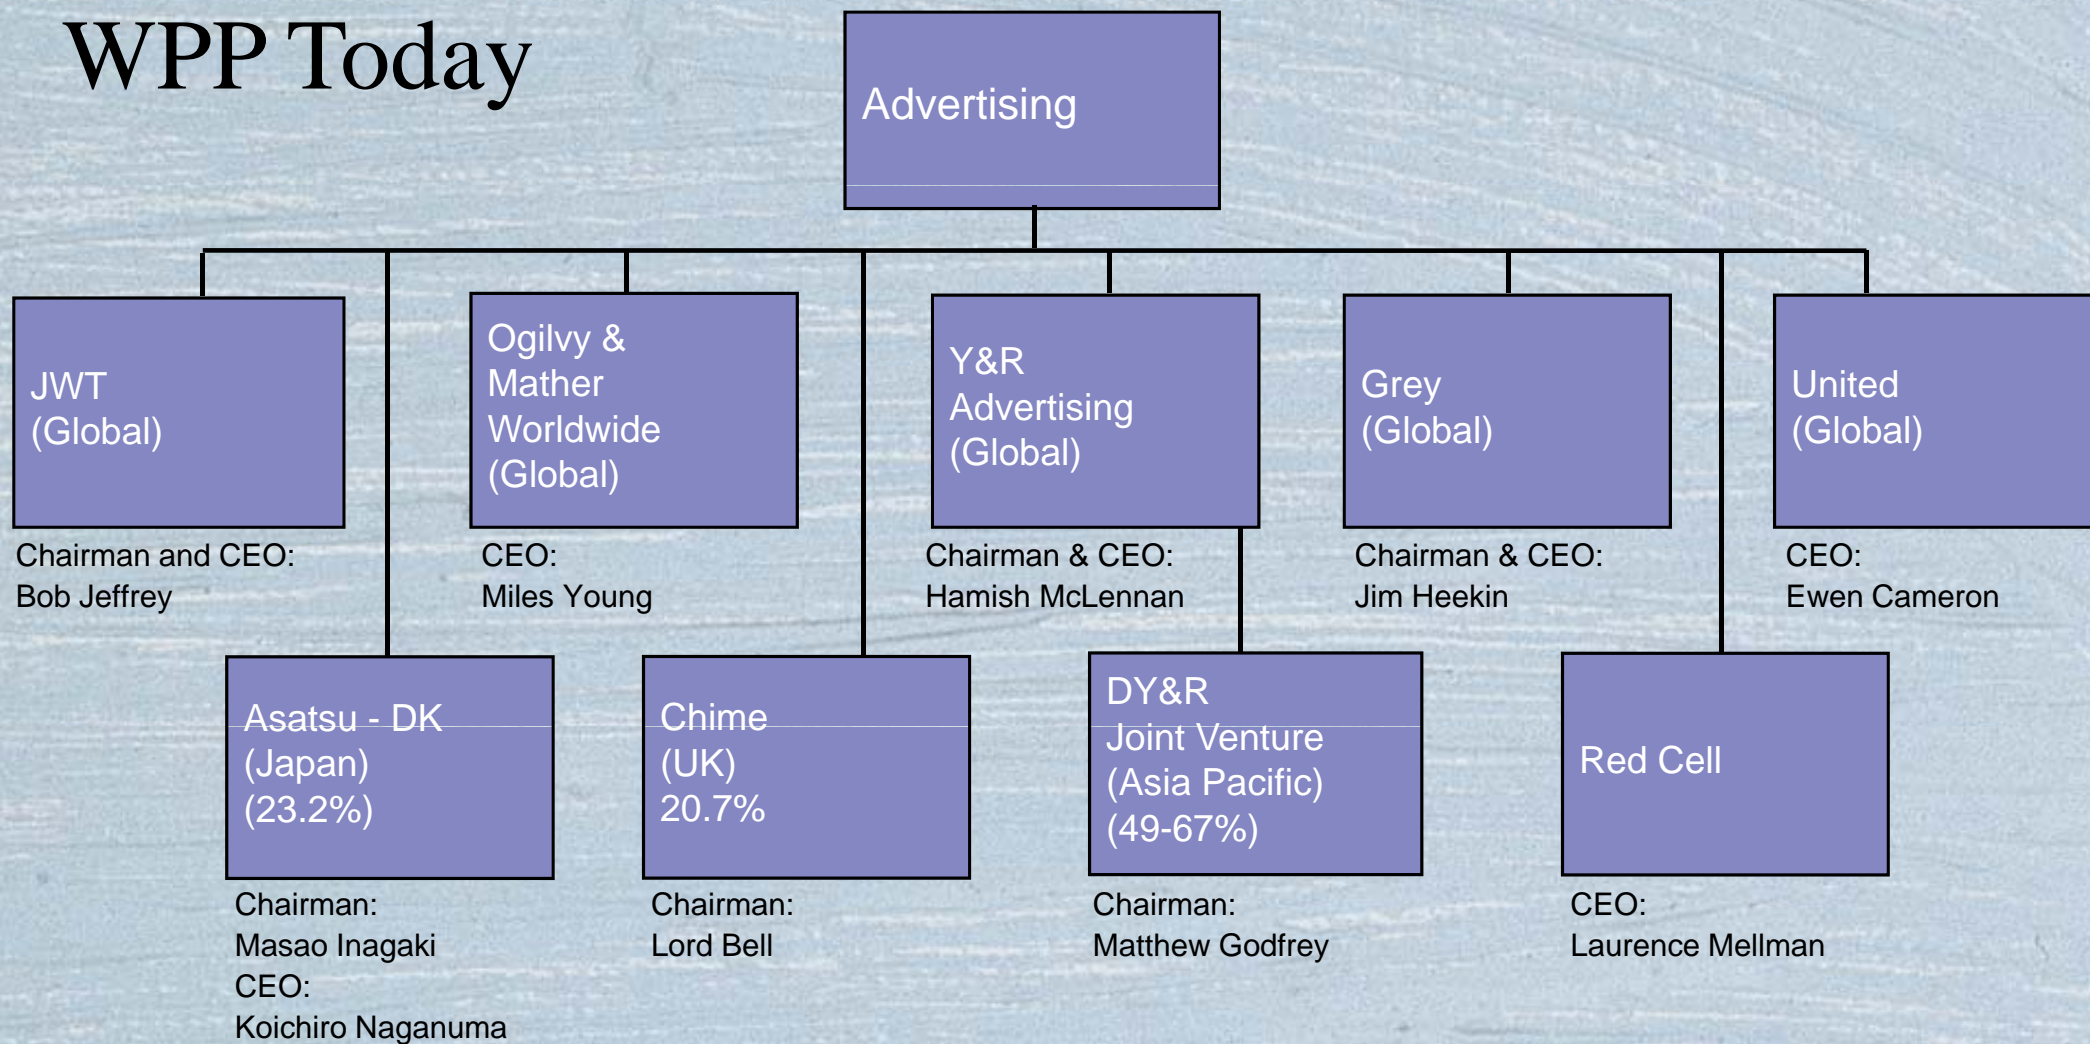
WPP Today

Advertising

JWT (Global)

Chairman and CEO: Bob Jeffrey

Ogilvy & Mather Worldwide (Global)

CEO: Miles Young

Y&R Advertising (Global)

Chairman & CEO: Hamish McLennan

Grey (Global)

Chairman & CEO: Jim Heekin

United (Global)

CEO: Ewen Cameron

Asatsu - DK (Japan) (23.2%)

Chairman: Masao Inagaki
CEO: Koichiro Naganuma

Chime (UK) 20.7%

Chairman: Lord Bell

DY&R Joint Venture (Asia Pacific) (49-67%)

Chairman: Matthew Godfrey

Red Cell

CEO: Laurence Mellman